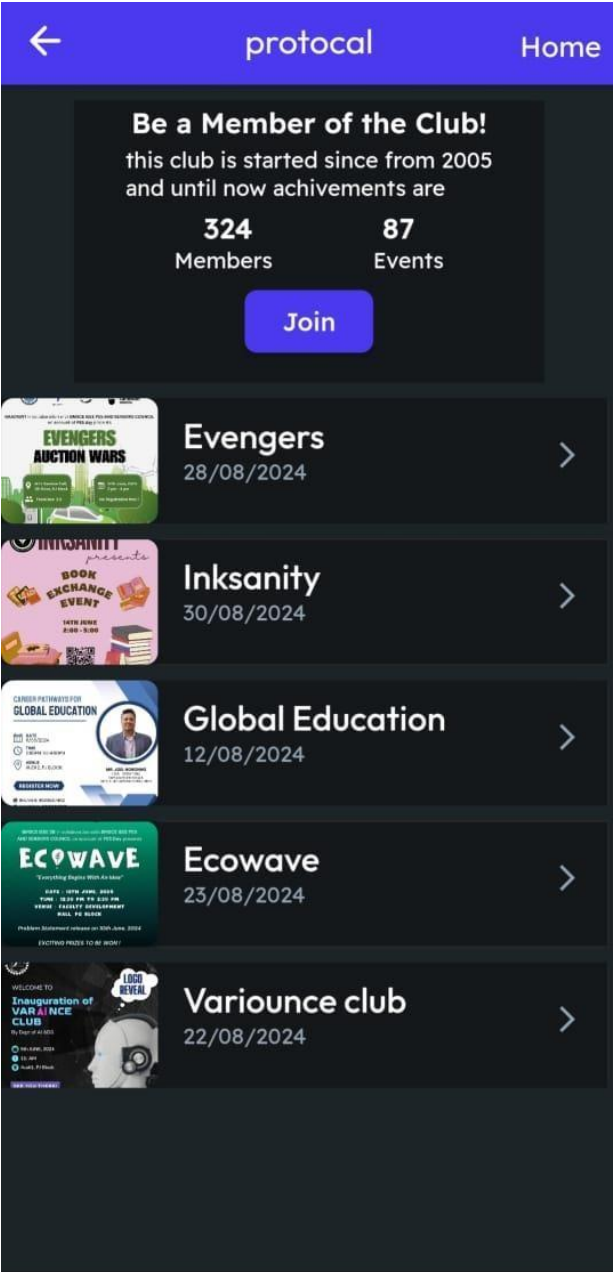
←
protocal
Home

Be a Member of the Club!
this club is started since from 2005 and until now achivements are
324
Members
87
Events
Join

EVENGERS
AUCTION WARS
Evengers
28/08/2024

INKSANITY
presents
BOOK EXCHANGE EVENT
14TH JUNE
2:00 - 5:00
Inksanity
30/08/2024

CAREER PATHWAYS FOR
GLOBAL EDUCATION
REGISTER NOW
Global Education
12/08/2024

ECOWAVE
"Everything Begins With An Idea"
EXCITING PRIZES TO BE WON!
Ecowave
23/08/2024

WELCOME TO
Inauguration of VARIANCE CLUB
LOGO REVEAL
Variounce club
22/08/2024